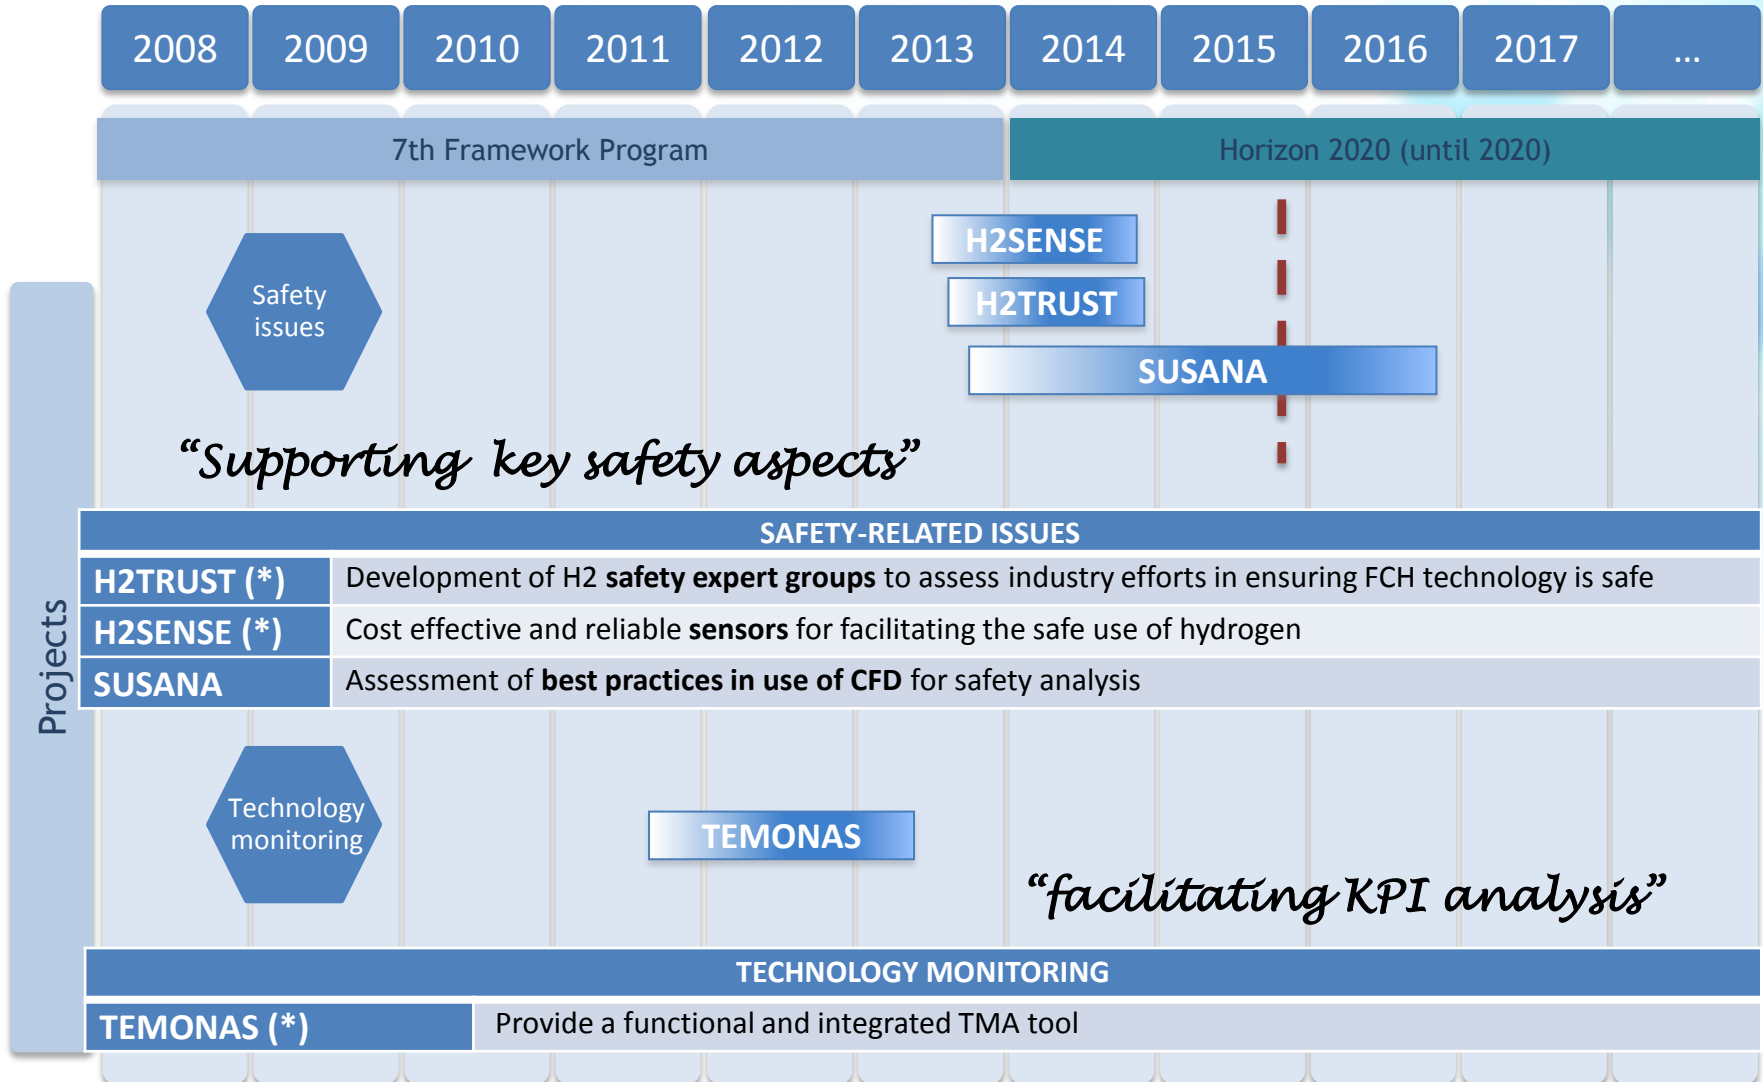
2008 2009 2010 2011 2012 2013 2014 2015 2016 2017 ...

7th Framework Program

Horizon 2020 (until 2020)

Projects

Safety issues

H2SENSE

H2TRUST

SUSANA

“Supporting key safety aspects”

| SAFETY-RELATED ISSUES | |
|---|---|
| H2TRUST (*) | Development of H2 **safety expert groups** to assess industry efforts in ensuring FCH technology is safe |
| H2SENSE (*) | Cost effective and reliable **sensors** for facilitating the safe use of hydrogen |
| SUSANA | Assessment of **best practices in use of CFD** for safety analysis |

Technology monitoring

TEMONAS

“facilitating KPI analysis”

| TECHNOLOGY MONITORING | |
|---|---|
| TEMONAS (*) | Provide a functional and integrated TMA tool |